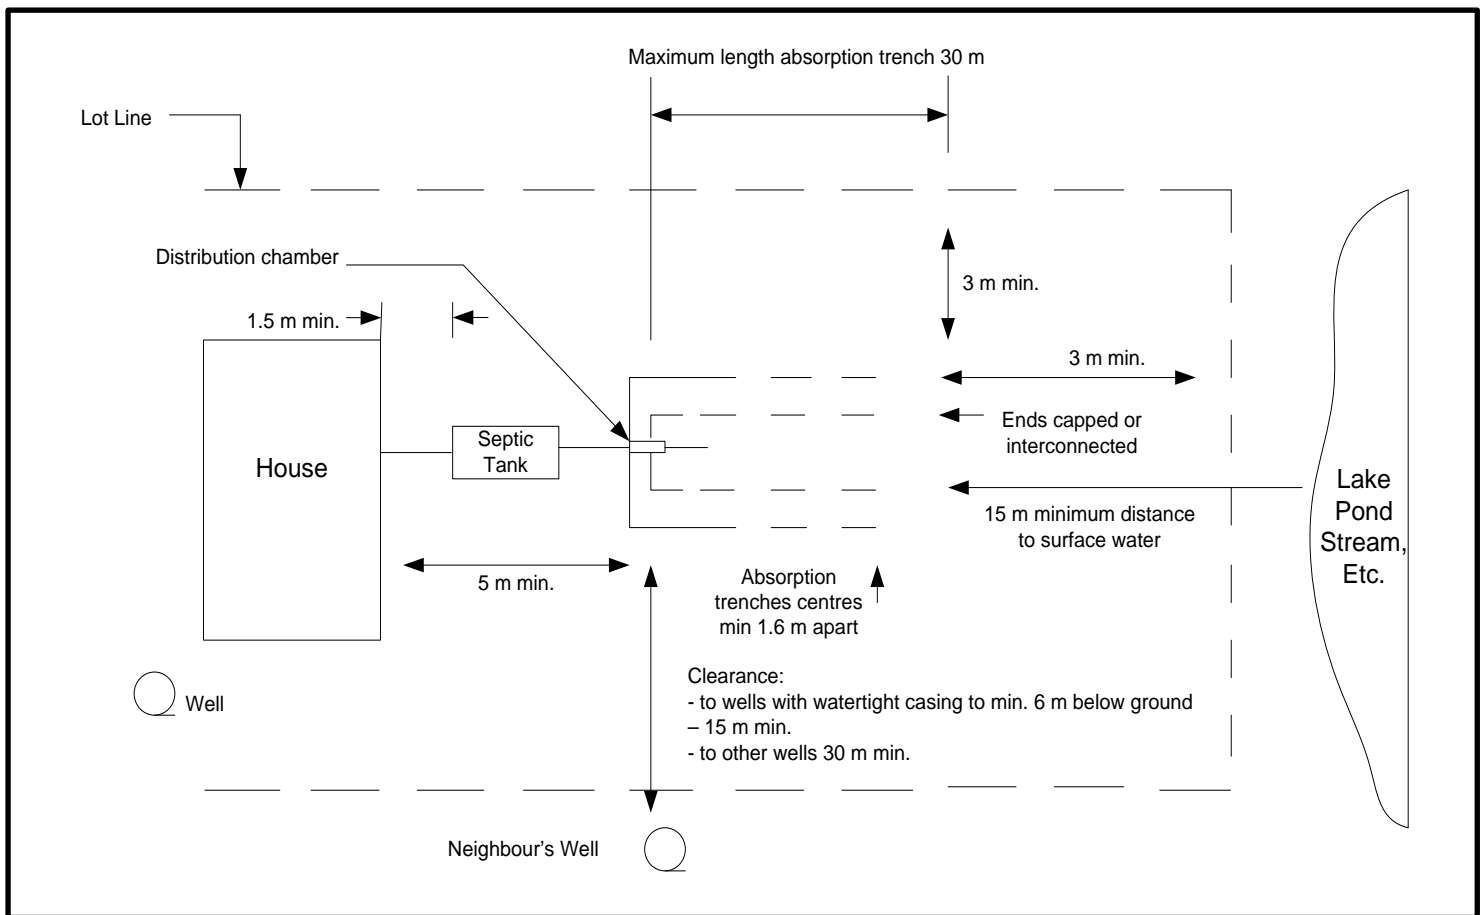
Maximum length absorption trench 30 m

Lot Line

Distribution chamber

3 m min.

1.5 m min.

3 m min.

Ends capped or interconnected

Septic Tank

House

Lake Pond Stream, Etc.

15 m minimum distance to surface water

5 m min.

Absorption trenches centres min 1.6 m apart

Clearance:
- to wells with watertight casing to min. 6 m below ground – 15 m min.
- to other wells 30 m min.

Well

Neighbour's Well